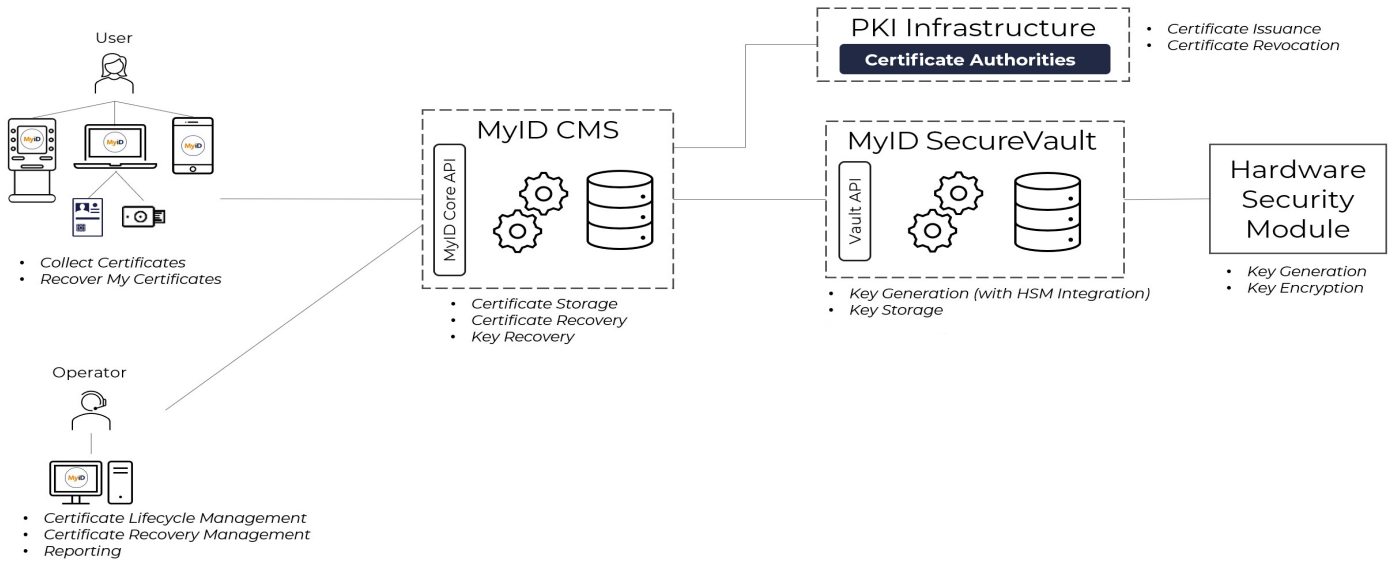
User

MyID MyID MyID

• Collect Certificates
• Recover My Certificates

Operator

MyID

• Certificate Lifecycle Management
• Certificate Recovery Management
• Reporting

MyID CMS

MyID Core API

• Certificate Storage
• Certificate Recovery
• Key Recovery

PKI Infrastructure

Certificate Authorities

• Certificate Issuance
• Certificate Revocation

MyID SecureVault

Vault API

• Key Generation (with HSM Integration)
• Key Storage

Hardware Security Module

• Key Generation
• Key Encryption